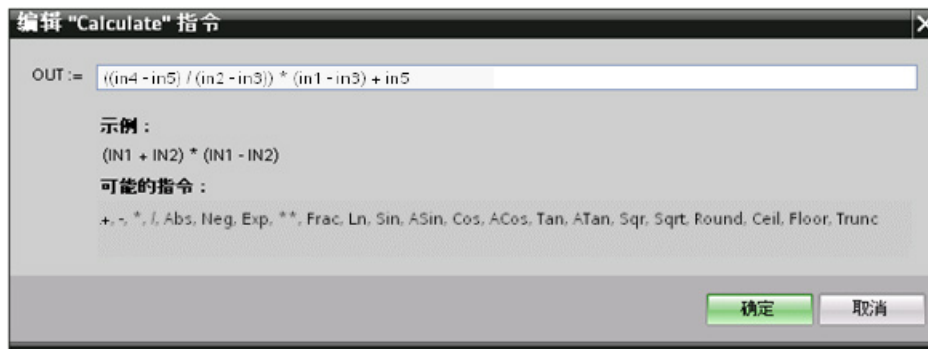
编辑 "Calculate" 指令

OUT := ((in4 - in5) / (in2 - in3)) * (in1 - in3) + in5

示例：

(IN1 + IN2) * (IN1 - IN2)

可能的指令：

+, -, *, /, Abs, Neg, Exp, **, Frac, Ln, Sin, ASin, Cos, ACos, Tan, ATan, Sqr, Sqrt, Round, Ceil, Floor, Trunc

确定 取消